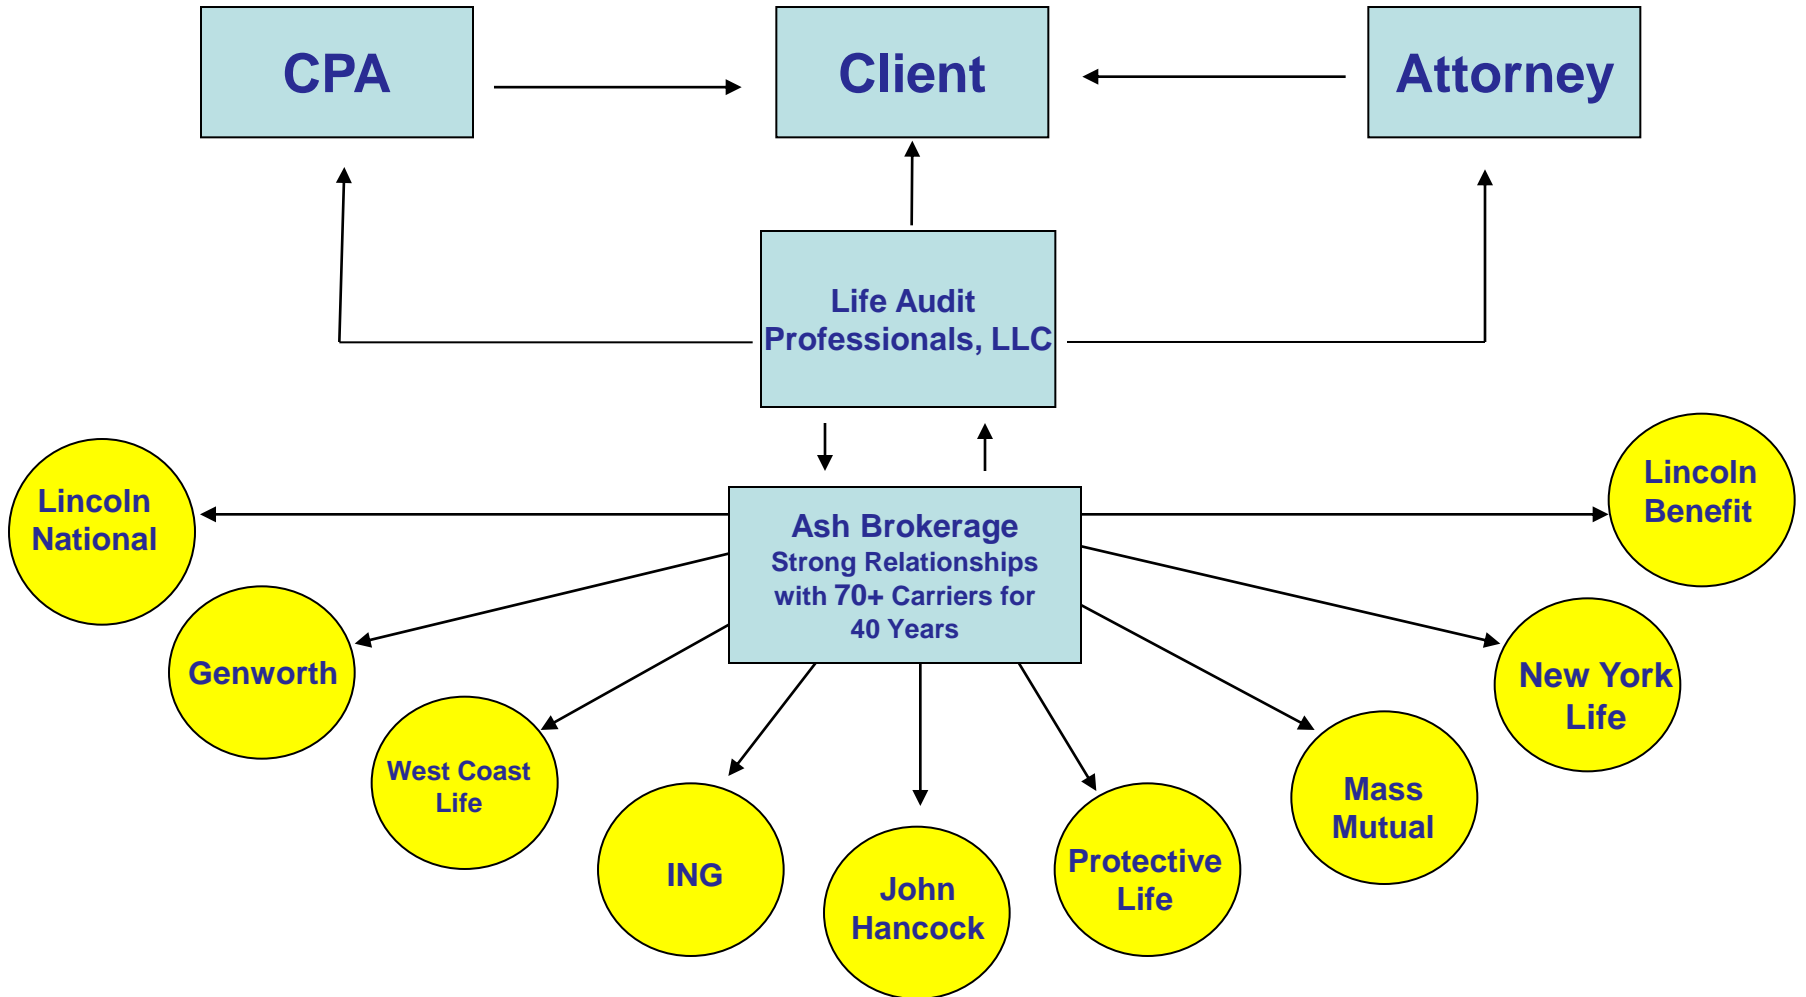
CPA

Client

Attorney

Life Audit Professionals, LLC

Lincoln National

Ash Brokerage
Strong Relationships with 70+ Carriers for 40 Years

Lincoln Benefit

Genworth

West Coast Life

ING

John Hancock

Protective Life

Mass Mutual

New York Life